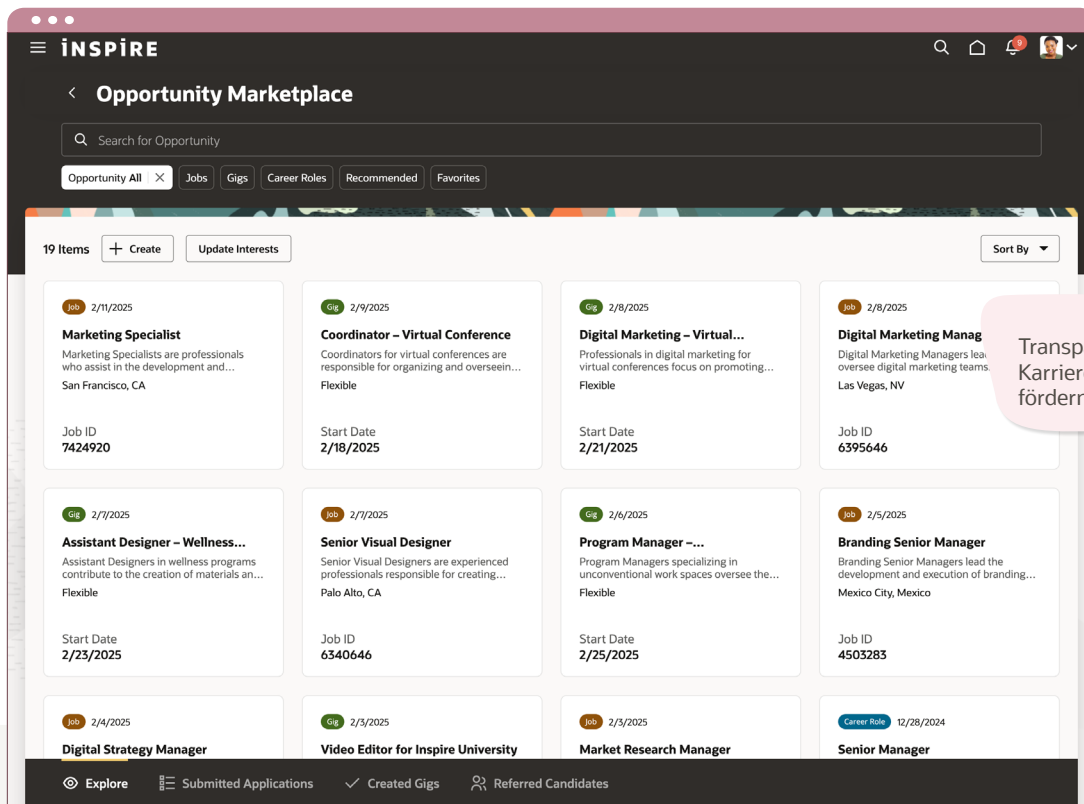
INSPIRE

9

Opportunity Marketplace

Search for Opportunity

Opportunity All | Jobs | Gigs | Career Roles | Recommended | Favorites

19 Items + Create Update Interests Sort By

Job 2/11/2025
Marketing Specialist
Marketing Specialists are professionals who assist in the development and...
San Francisco, CA
Job ID
7424920

Gig 2/9/2025
Coordinator – Virtual Conference
Coordinators for virtual conferences are responsible for organizing and overseein...
Flexible
Start Date
2/18/2025

Gig 2/8/2025
Digital Marketing – Virtual...
Professionals in digital marketing for virtual conferences focus on promoting...
Flexible
Start Date
2/21/2025

Job 2/8/2025
Digital Marketing Manag
Digital Marketing Managers lea
oversee digital marketing teams.
Las Vegas, NV
Job ID
6395646

Transp
Karrier
förderr

Gig 2/7/2025
Assistant Designer – Wellness...
Assistant Designers in wellness programs contribute to the creation of materials an...
Flexible
Start Date
2/23/2025

Job 2/7/2025
Senior Visual Designer
Senior Visual Designers are experienced professionals responsible for creating...
Palo Alto, CA
Job ID
6340646

Gig 2/6/2025
Program Manager –...
Program Managers specializing in unconventional work spaces oversee the...
Flexible
Start Date
2/25/2025

Job 2/5/2025
Branding Senior Manager
Branding Senior Managers lead the development and execution of branding...
Mexico City, Mexico
Job ID
4503283

Job 2/4/2025
Digital Strategy Manager

Gig 2/3/2025
Video Editor for Inspire University

Job 2/3/2025
Market Research Manager

Career Role 12/28/2024
Senior Manager

Explore Submitted Applications Created Gigs Referred Candidates